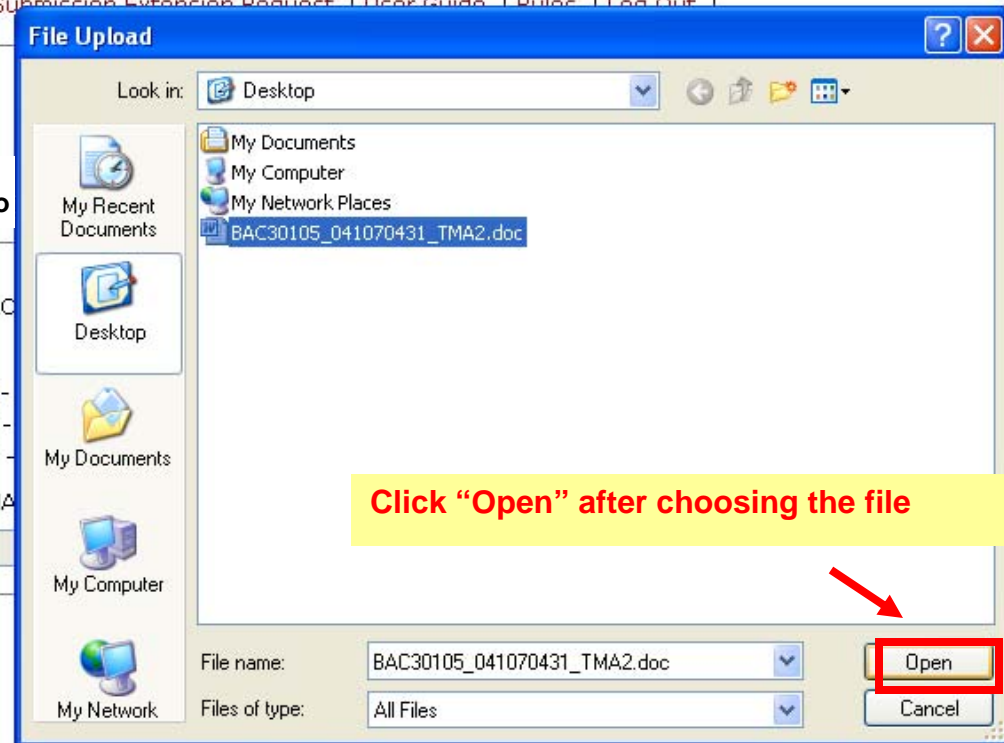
File Upload

Look in: Desktop

My Recent Documents

Desktop

My Documents

My Computer

My Network

My Documents
My Computer
My Network Places
BAC30105_041070431_TMA2.doc

Click “Open” after choosing the file

File name: BAC30105_041070431_TMA2.doc

Files of type: All Files

Open

Cancel